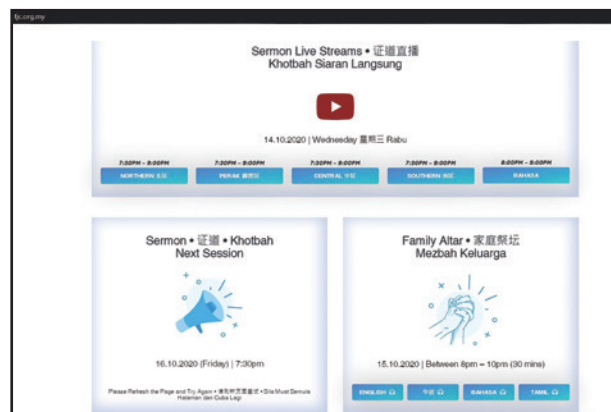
tjc.org.my

Sermon Live Streams • 证道直播
Khotbah Siaran Langsung

14.10.2020 | Wednesday 星期三 Rabu

7:30PM – 9:00PM
NORTHERN 北区

7:30PM – 9:00PM
PERAK 霹雳区

7:30PM – 9:00PM
CENTRAL 中区

7:30PM – 9:00PM
SOUTHERN 南区

8:00PM – 9:00PM
BAHASA

Sermon • 证道 • Khotbah
Next Session

16.10.2020 (Friday) | 7:30pm

Please Refresh the Page and Try Again • 请刷新页面重试 • Sila Muat Semula Halaman dan Cuba Lagi

Family Altar • 家庭祭坛
Mezbah Keluarga

15.10.2020 | Between 8pm – 10pm (30 mins)

ENGLISH
华语
BAHASA
TAMIL